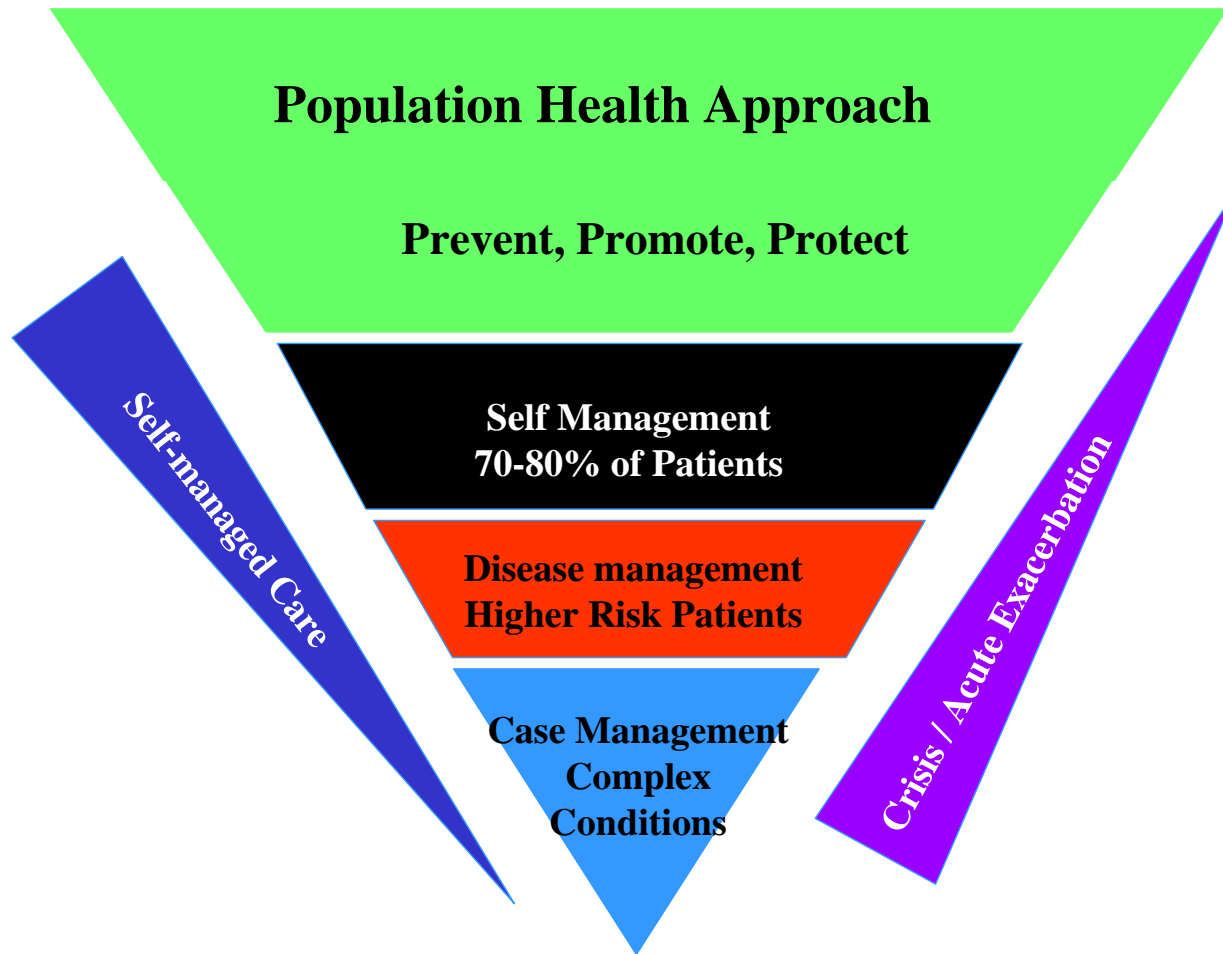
Population Health Approach

Prevent, Promote, Protect

Self-managed Care

Self Management
70-80% of Patients

Disease management
Higher Risk Patients

Case Management
Complex
Conditions

Crisis / Acute Exacerbation